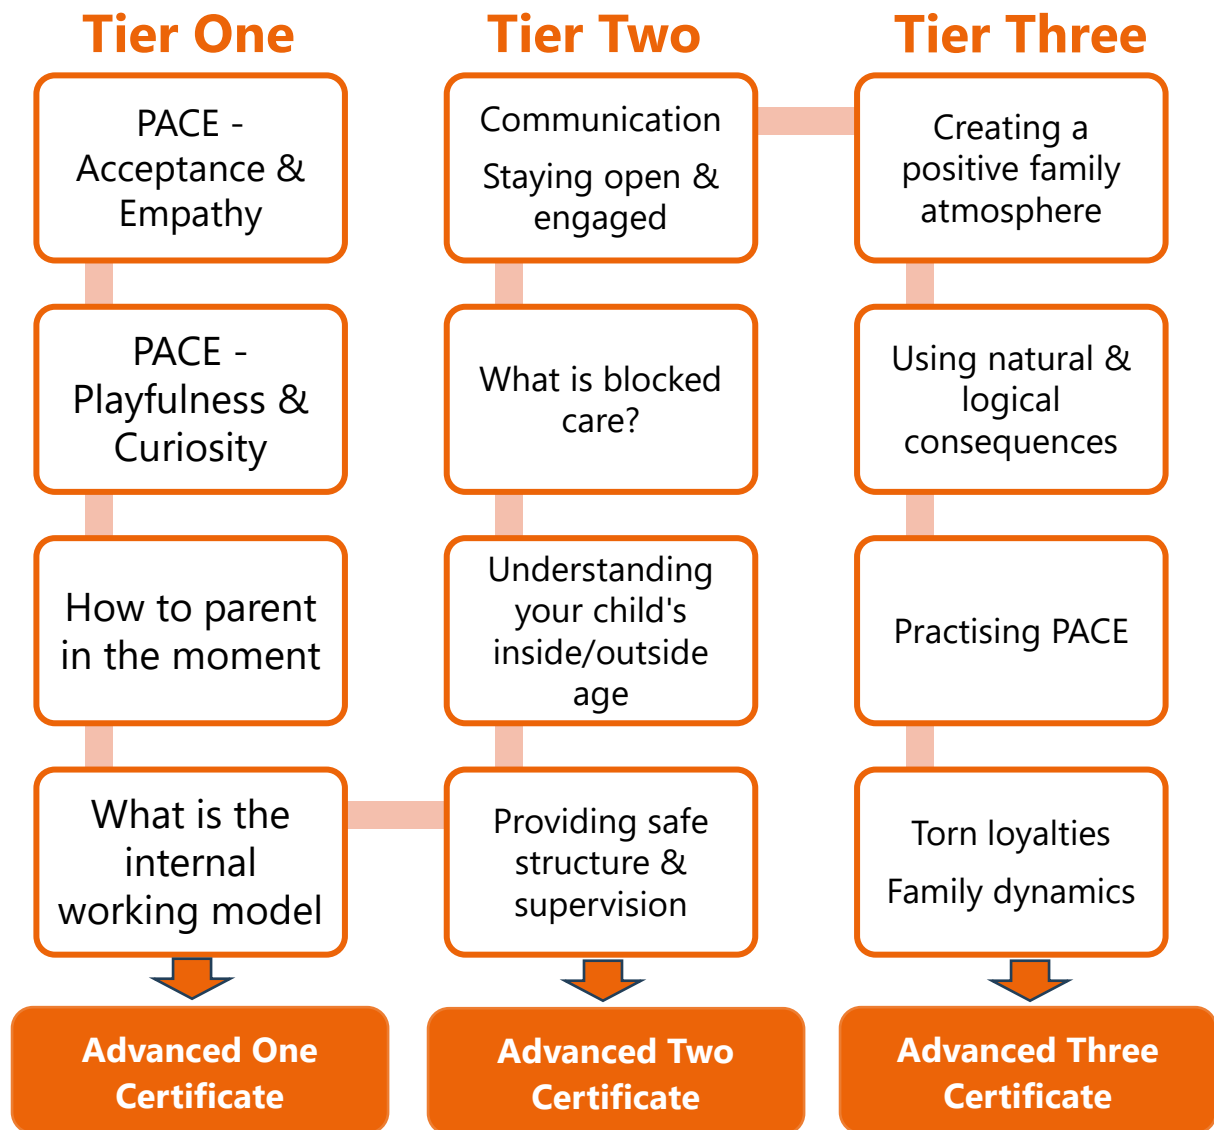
Tier One

PACE - Acceptance & Empathy

PACE - Playfulness & Curiosity

How to parent in the moment

What is the internal working model

Advanced One Certificate

Tier Two

Communication

Staying open & engaged

What is blocked care?

Understanding your child's inside/outside age

Providing safe structure & supervision

Advanced Two Certificate

Tier Three

Creating a positive family atmosphere

Using natural & logical consequences

Practising PACE

Torn loyalties

Family dynamics

Advanced Three Certificate